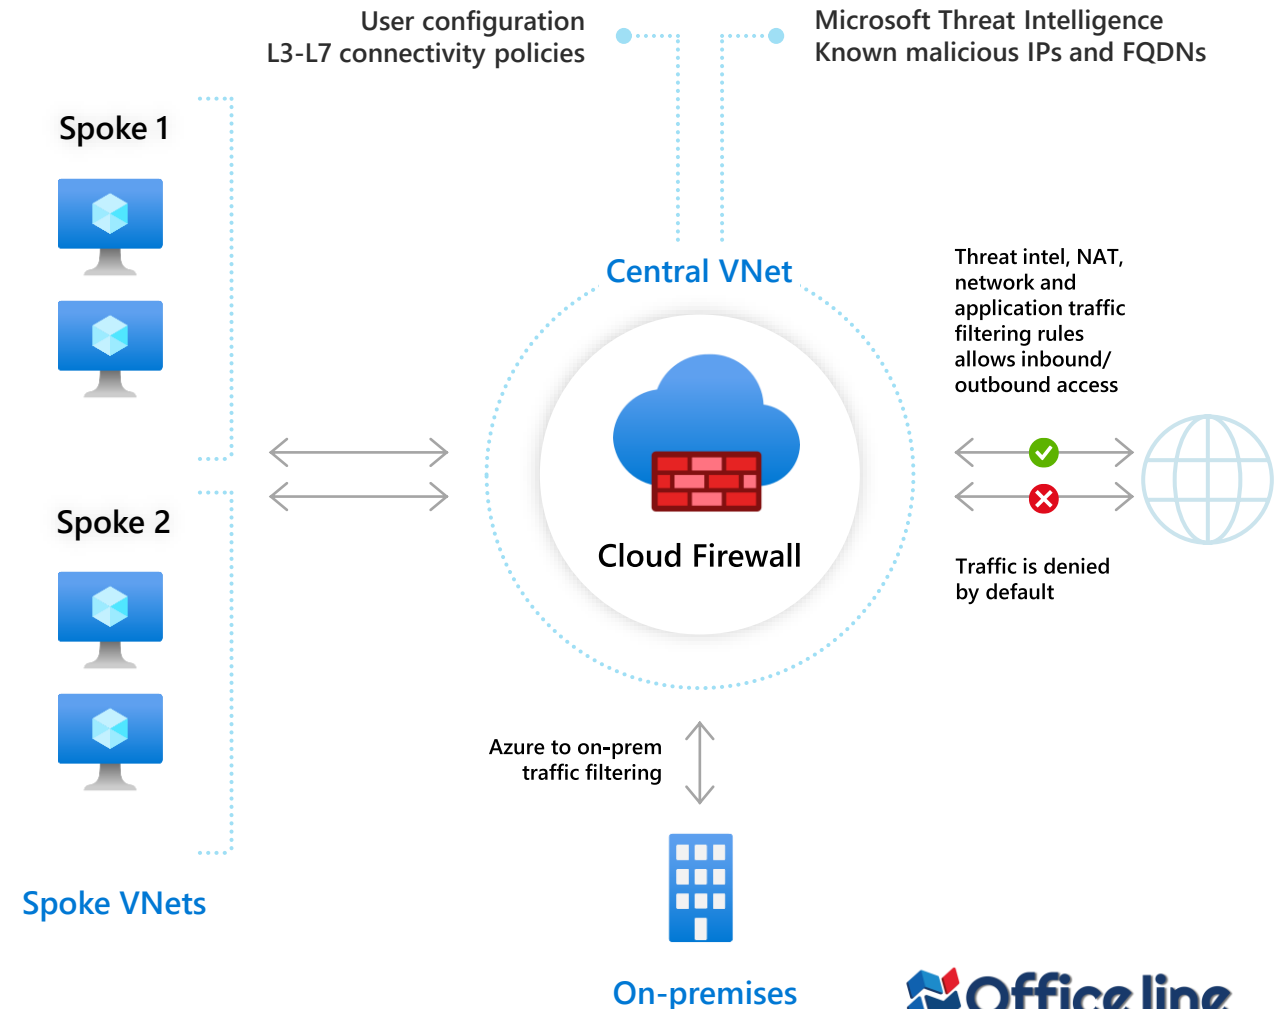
User configuration
L3-L7 connectivity policies

Microsoft Threat Intelligence
Known malicious IPs and FQDNs

Spoke 1

Spoke 2

Spoke VNets

Central VNet

Cloud Firewall

Threat intel, NAT, network and application traffic filtering rules allows inbound/ outbound access

Traffic is denied by default

Azure to on-prem traffic filtering

On-premises

Office line